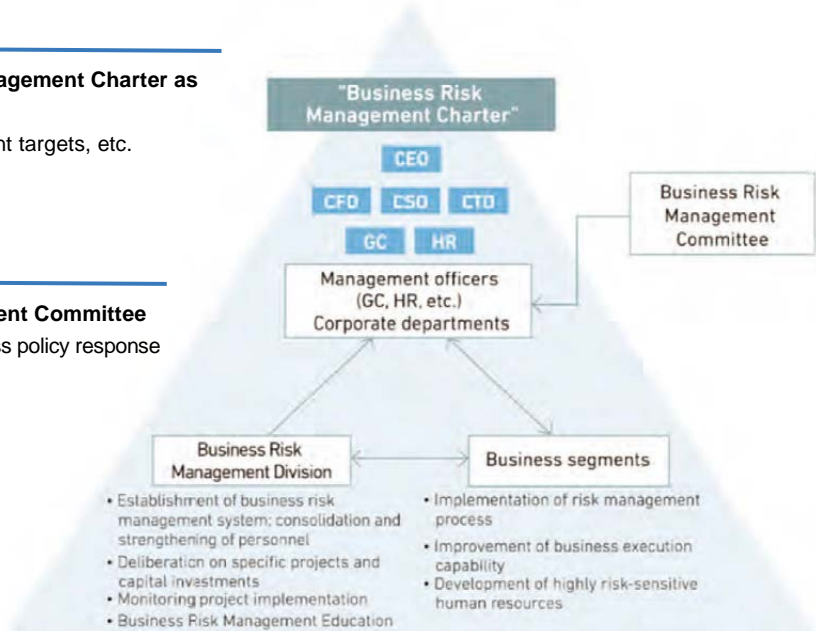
agement Charter as

nt targets, etc.

ent Committee

s policy response

"Business Risk Management Charter"

CEO

CFO

CSO

CTO

GC

HR

Business Risk Management Committee

Management officers (GC, HR, etc.) Corporate departments

Business Risk Management Division

Business segments

• Establishment of business risk management system; consolidation and strengthening of personnel
• Deliberation on specific projects and capital investments
• Monitoring project implementation
• Business Risk Management Education

• Implementation of risk management process
• Improvement of business execution capability
• Development of highly risk-sensitive human resources